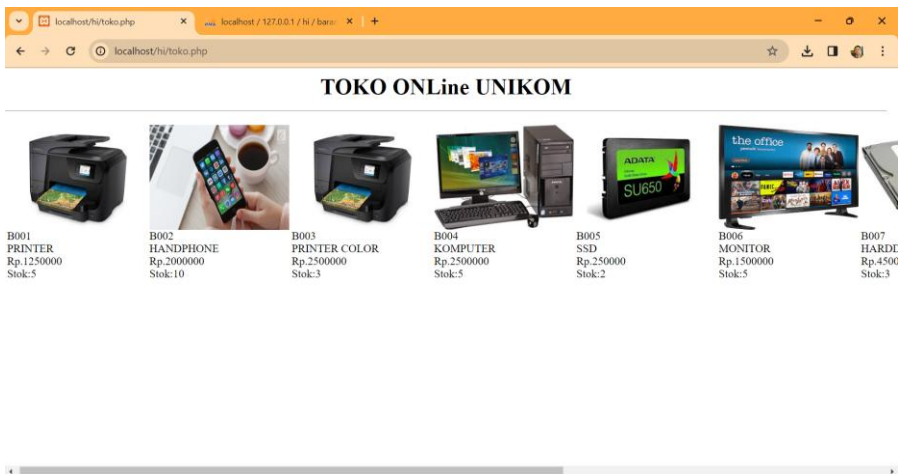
localhost/hi/toko.php
localhost / 127.0.0.1 / hi / bara

localhost/hi/toko.php

TOKO ONLine UNIKOM

ADATA
SU650

the office

B001
PRINTER
Rp.1250000
Stok:5

B002
HANDPHONE
Rp.2000000
Stok:10

B003
PRINTER COLOR
Rp.2500000
Stok:3

B004
KOMPUTER
Rp.2500000
Stok:5

B005
SSD
Rp.250000
Stok:2

B006
MONITOR
Rp.1500000
Stok:5

B007
HARD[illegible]
Rp.450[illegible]
Stok:3